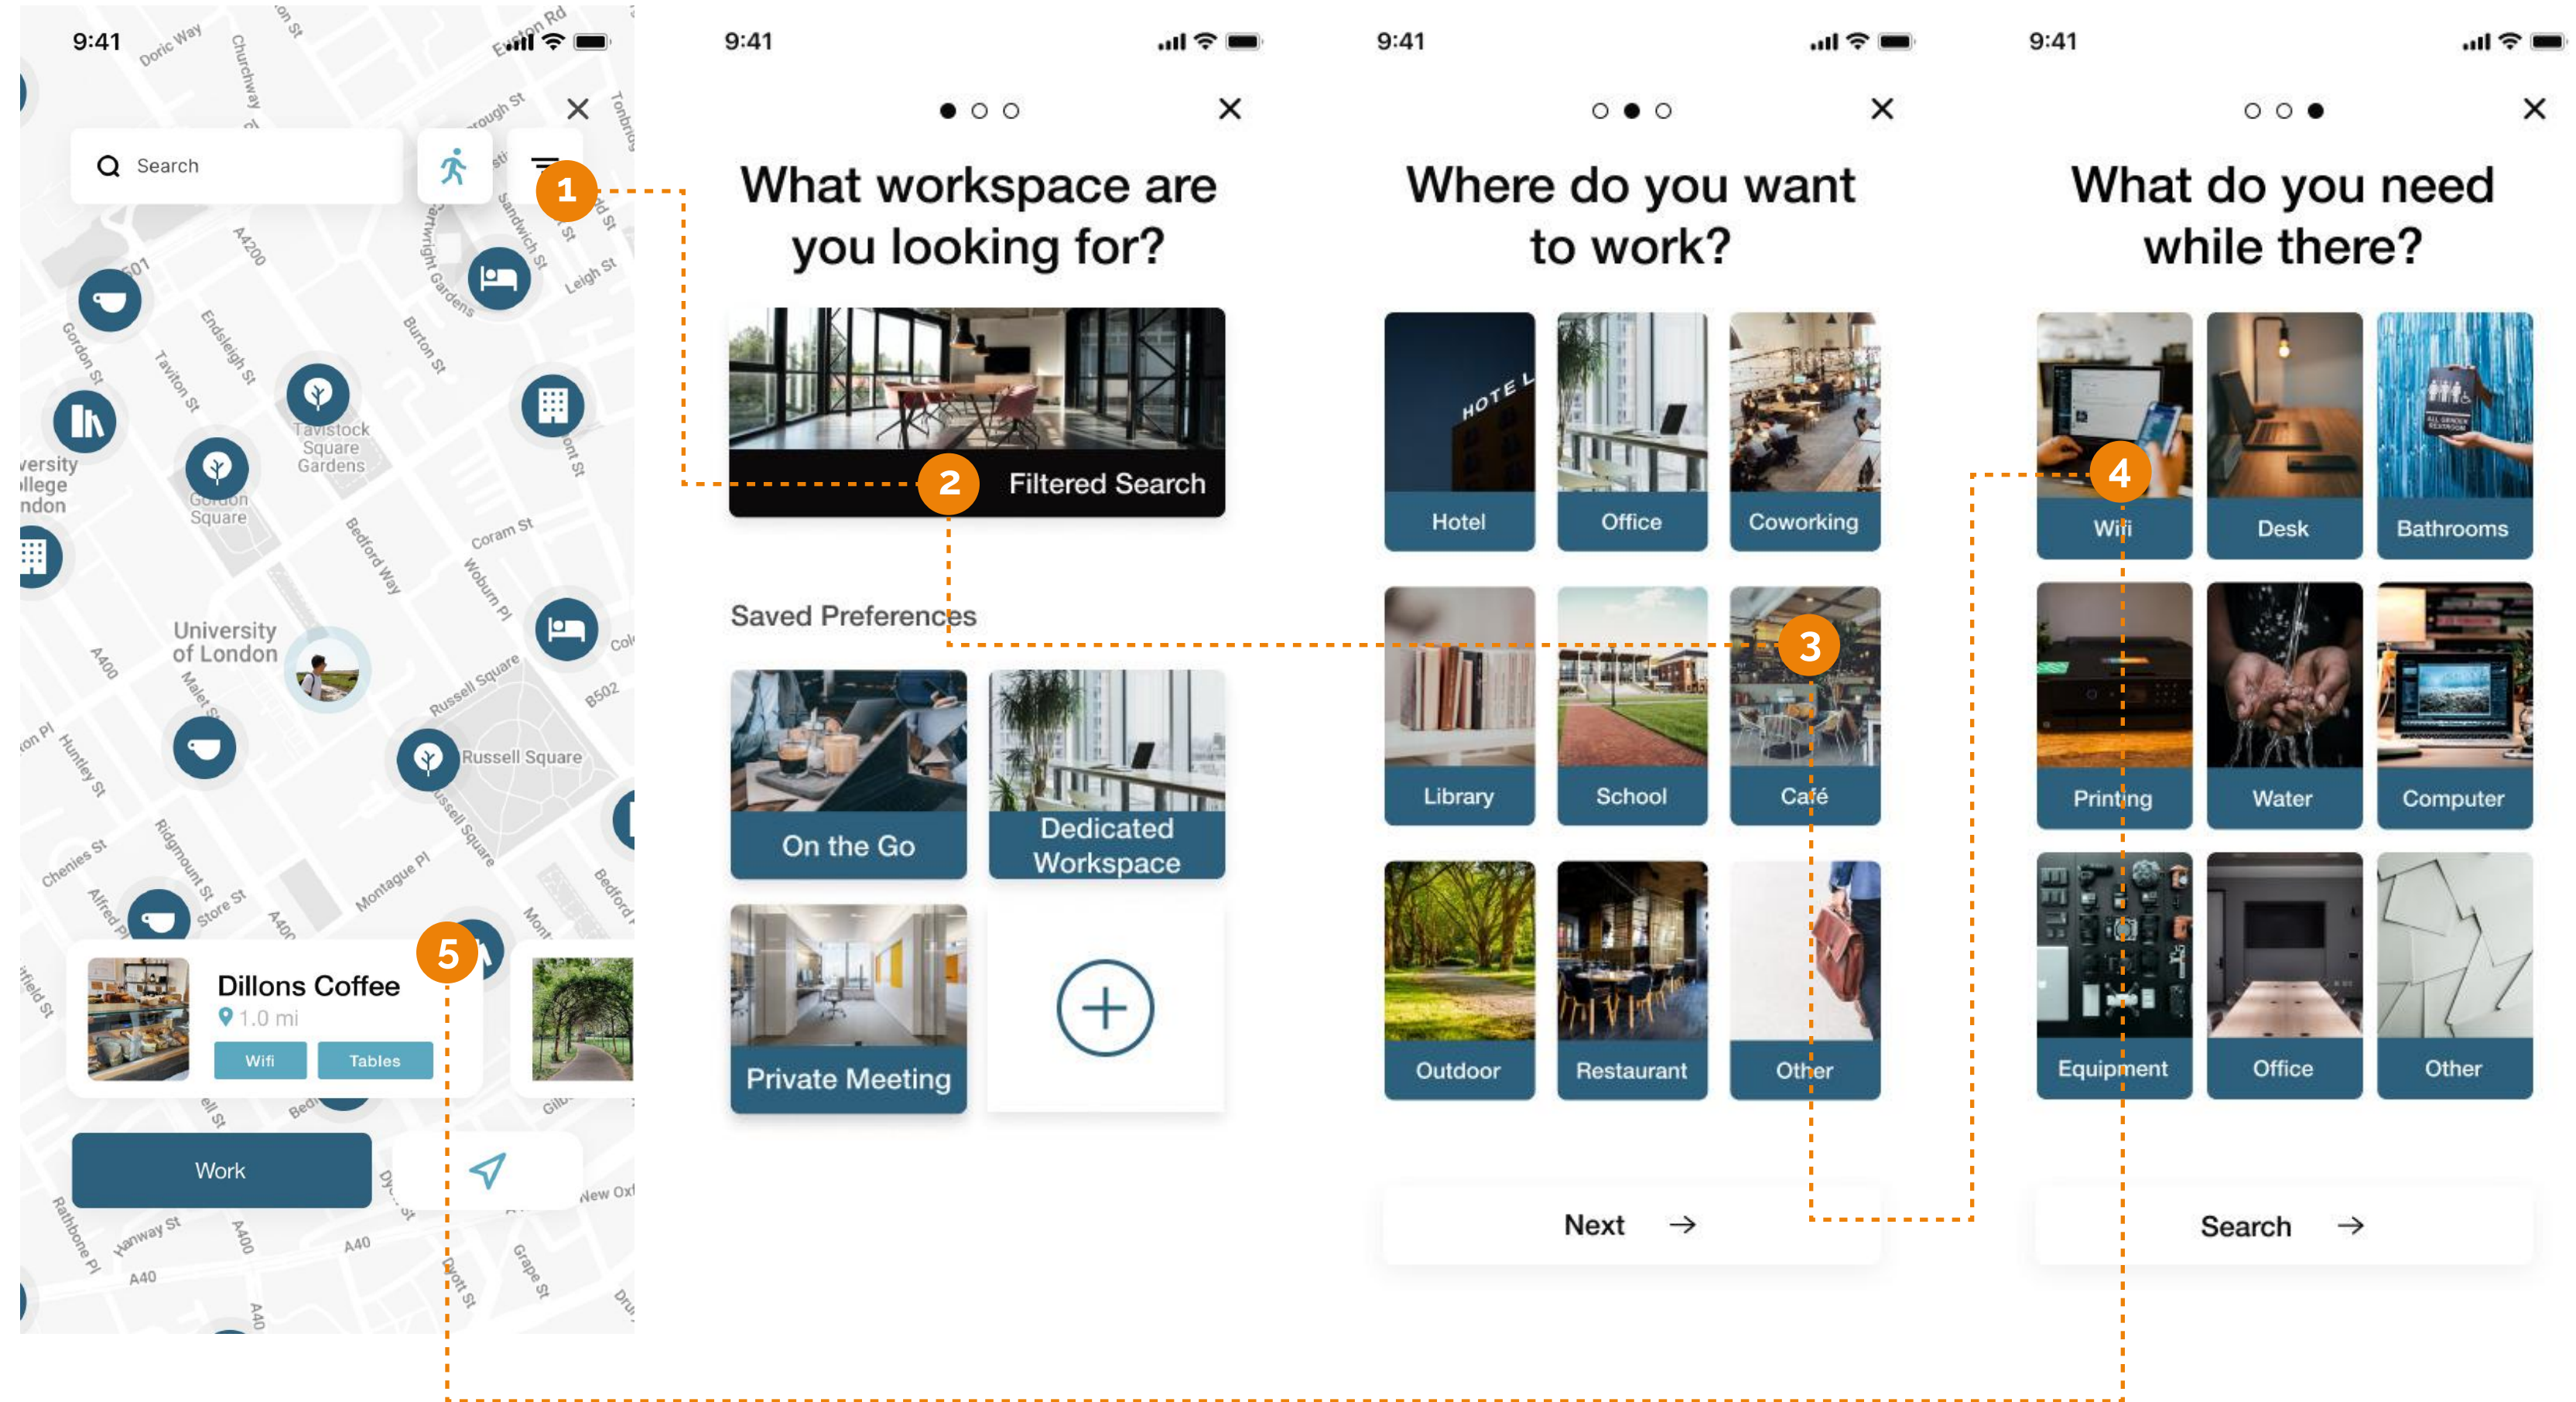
9:41

Search

1

Tavistock Square Gardens

Gordon Square

University of London

Russell Square

versity llege ndon

Doric Way
Churchway
Euston Rd
Burton St
Leigh St
Sandwich St
Endsleigh St
Taviton St
Gordon St
Bedford Way
Coram St
Woburn Pl
Russell Square
B502
A400
Malet St
Huntley St
Chenies St
Ridgmount St
Store St
Montague Pl
Alfred Pl
A4200

5

Dillons Coffee
1.0 mi
Wifi
Tables

Work

Hanway St
A40
Rathbone Pl
Grape St

9:41

○ ○ ○

What workspace are you looking for?

2

Filtered Search

Saved Preferences

On the Go

Dedicated Workspace

Private Meeting

+

9:41

○ ● ○

Where do you want to work?

HOTEL

Hotel

Office

Coworking

Library

School

3

Café

Outdoor

Restaurant

Other

Next →

9:41

○ ○ ●

What do you need while there?

4

Wifi

Desk

Bathrooms

Printing

Water

Computer

Equipment

Office

Other

Search →